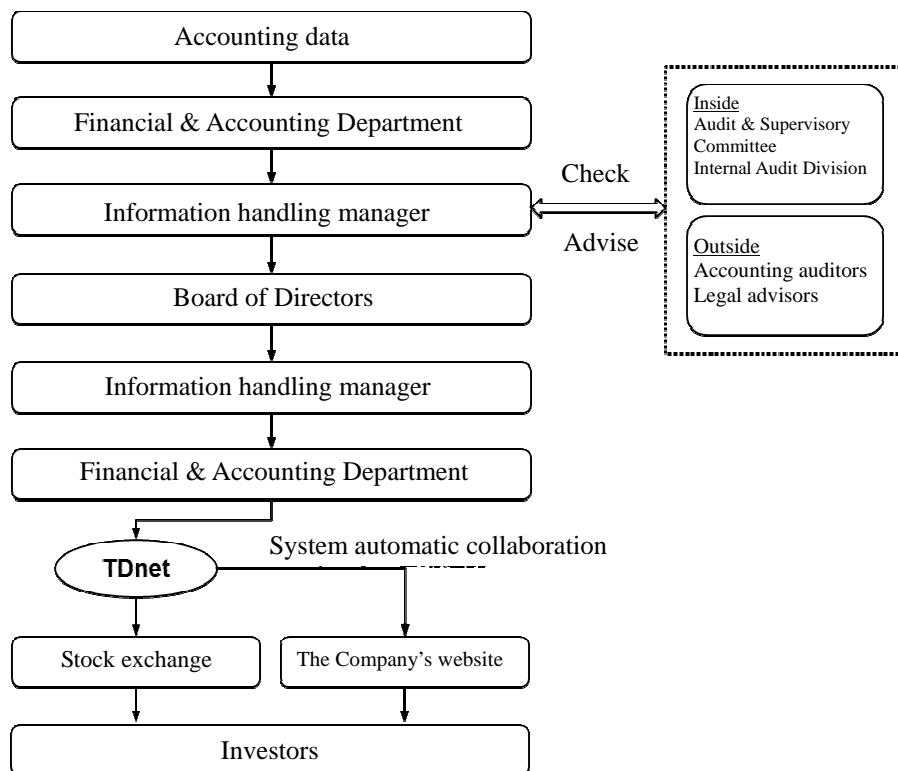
Accounting data

Financial & Accounting Department

Information handling manager

Check

Advise

Inside
Audit & Supervisory Committee
Internal Audit Division

Outside
Accounting auditors
Legal advisors

Board of Directors

Information handling manager

Financial & Accounting Department

TDnet

System automatic collaboration

Stock exchange

The Company's website

Investors